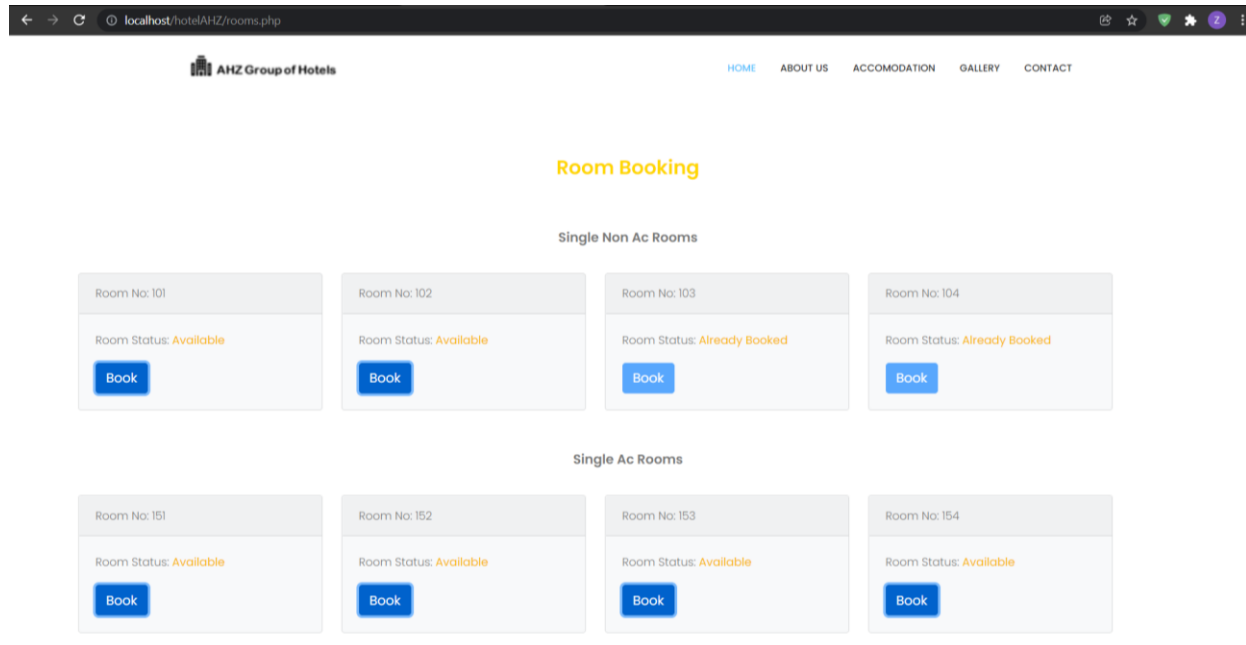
localhost/hotelAHZ/rooms.php

Z

AHZ Group of Hotels

HOME ABOUT US ACCOMODATION GALLERY CONTACT

Room Booking

Single Non Ac Rooms

Room No: 101

Room Status: Available

Book

Room No: 102

Room Status: Available

Book

Room No: 103

Room Status: Already Booked

Book

Room No: 104

Room Status: Already Booked

Book

Single Ac Rooms

Room No: 151

Room Status: Available

Book

Room No: 152

Room Status: Available

Book

Room No: 153

Room Status: Available

Book

Room No: 154

Room Status: Available

Book